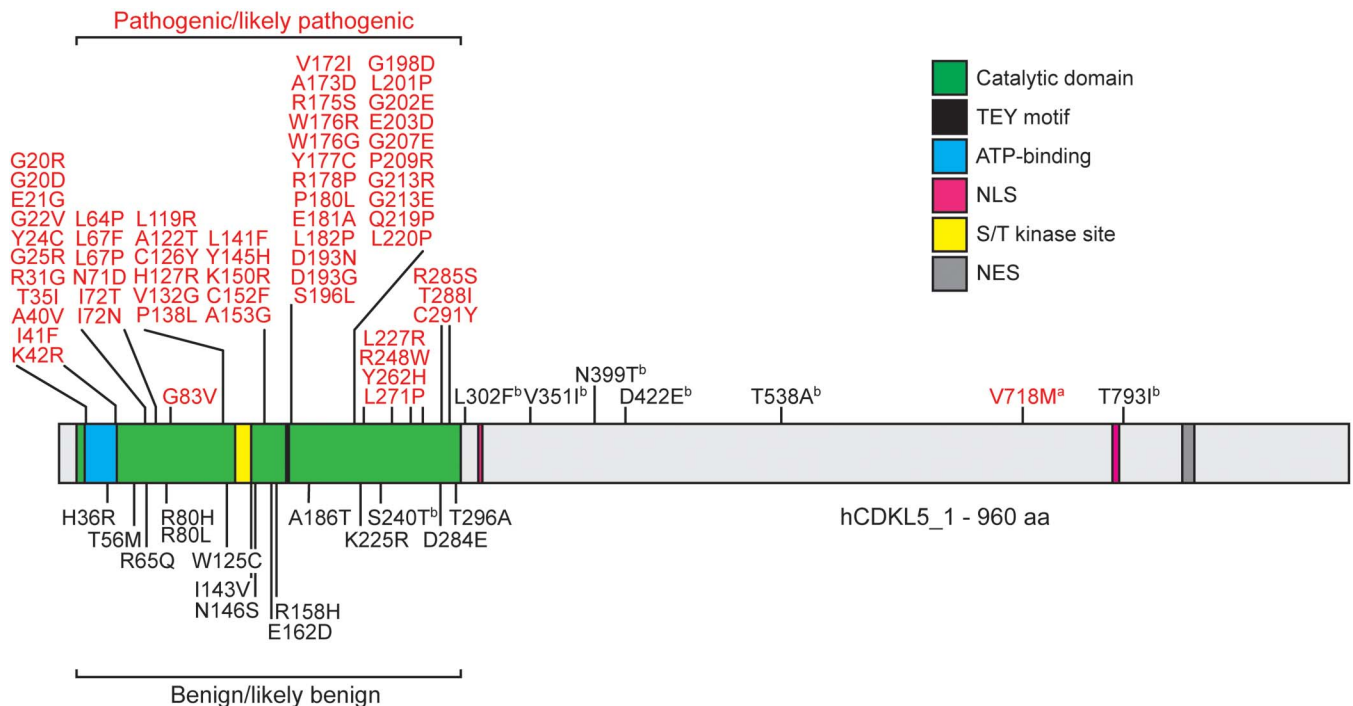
Pathogenic/likely pathogenic

Catalytic domain
TEY motif
ATP-binding
NLS
S/T kinase site
NES

G20R
G20D
E21G
G22V
Y24C
G25R
R31G
T35I
A40V
I41F
K42R

L64P
L67F
L67P
N71D
I72T
I72N

L119R
A122T
C126Y
H127R
V132G
P138L

L141F
Y145H
K150R
C152F
A153G

V172I
A173D
R175S
W176R
W176G
Y177C
R178P
P180L
E181A
L182P
D193N
D193G
S196L

G198D
L201P
G202E
E203D
G207E
P209R
G213R
G213E
Q219P
L220P

R285S
T288I
C291Y

L227R
R248W
Y262H
L271P

G83V

L302F$^b$ V351I$^b$ N399T$^b$ D422E$^b$ T538A$^b$ V718M$^a$ T793I$^b$

H36R
T56M
R65Q
R80H
R80L
W125C
I143V
N146S
R158H
E162D
A186T
K225R
S240T$^b$
D284E
T296A

hCDKL5_1 - 960 aa

Benign/likely benign